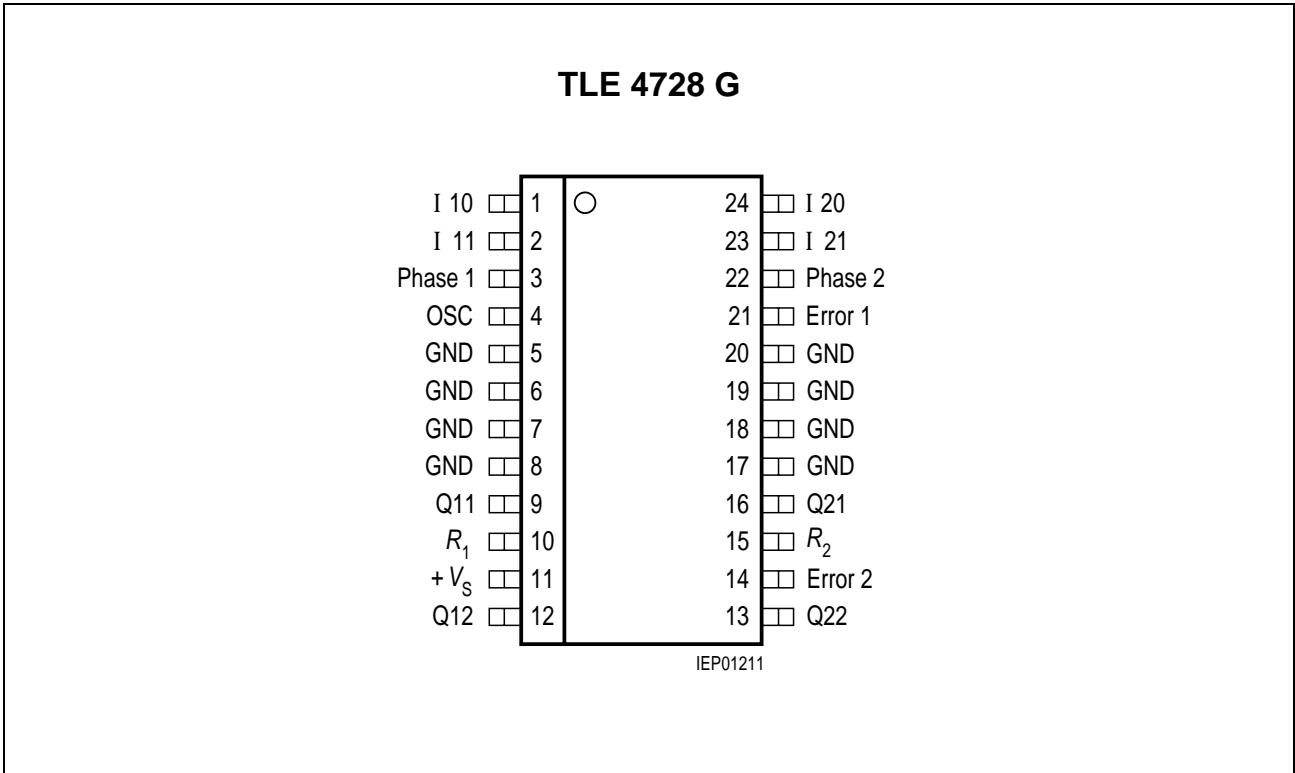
TLE 4728 G

I 10 1
I 11 2
Phase 1 3
OSC 4
GND 5
GND 6
GND 7
GND 8
Q11 9
$R_1$ 10
$+V_S$ 11
Q12 12

24 I 20
23 I 21
22 Phase 2
21 Error 1
20 GND
19 GND
18 GND
17 GND
16 Q21
15 $R_2$
14 Error 2
13 Q22

IEP01211